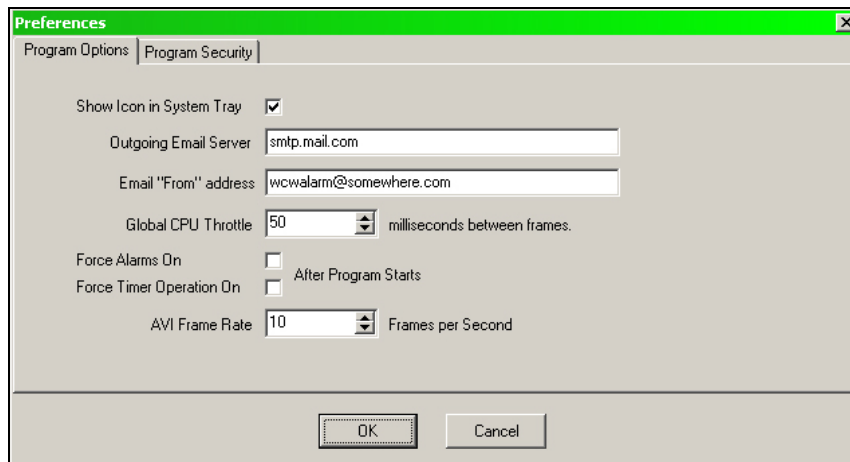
Preferences

Program Options | Program Security

Show Icon in System Tray

Outgoing Email Server smtp.mail.com

Email "From" address wcwalarm@somewhere.com

Global CPU Throttle 50 milliseconds between frames.

Force Alarms On

Force Timer Operation On

After Program Starts

AVI Frame Rate 10 Frames per Second

OK

Cancel